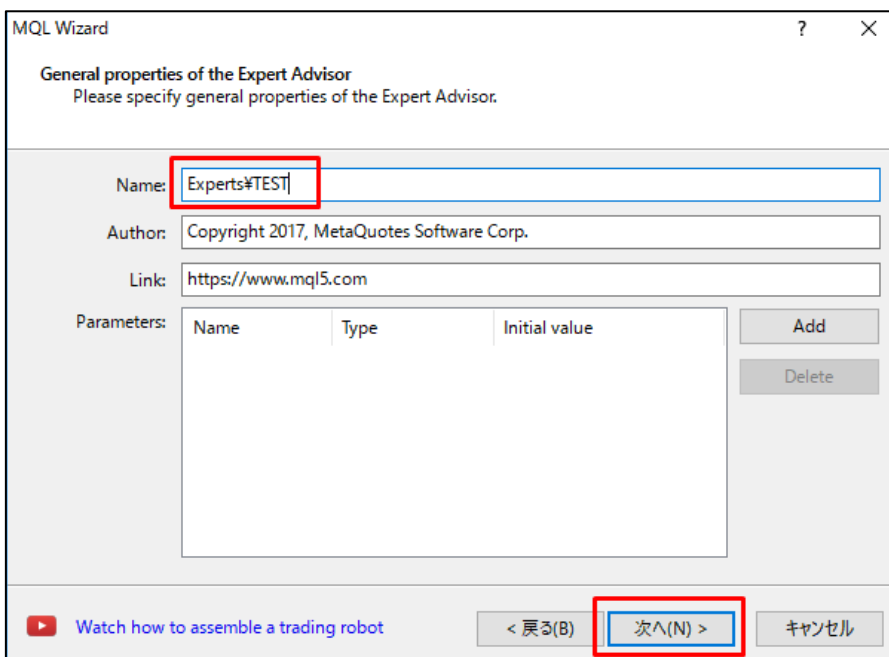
MQL Wizard

?

X

General properties of the Expert Advisor

Please specify general properties of the Expert Advisor.

Name: Experts¥TEST

Author: Copyright 2017, MetaQuotes Software Corp.

Link: https://www.mql5.com

Parameters:

| Name | Type | Initial value |
|---|---|---|

Add

Delete

Watch how to assemble a trading robot

< 戻る(B)

次へ(N) >

キャンセル